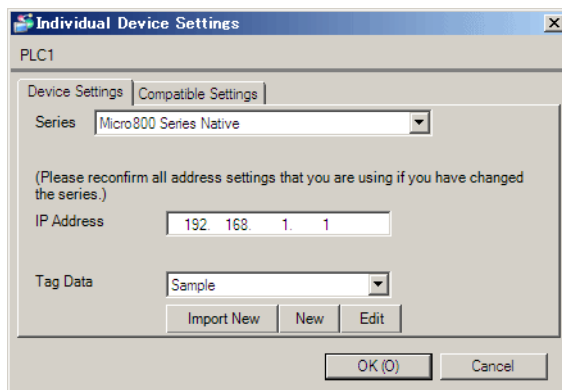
Individual Device Settings

PLC1

Device Settings | Compatible Settings

Series Micro800 Series Native

(Please reconfirm all address settings that you are using if you have changed the series.)

IP Address 192. 168. 1. 1

Tag Data Sample

Import New New Edit

OK (O) Cancel